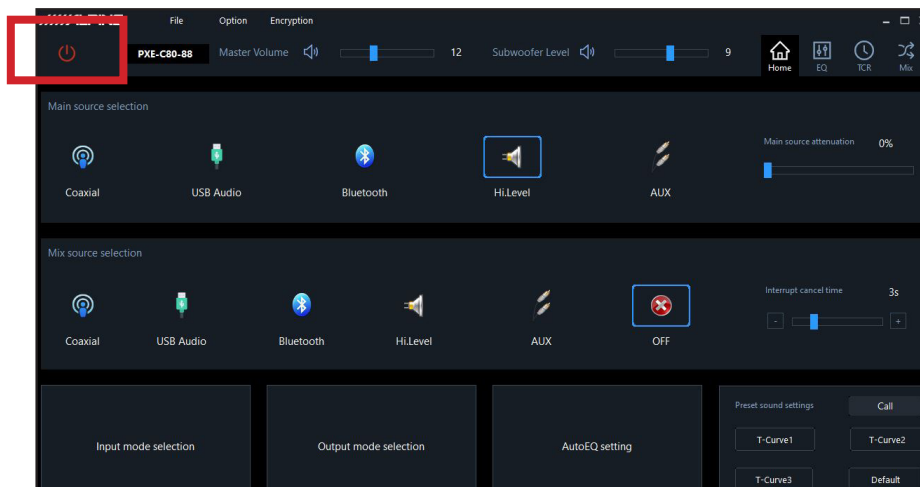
File Option Encryption

PXE-C80-88 Master Volume 12 Subwoofer Level 9

Home EQ TCR Mix

Main source selection

Coaxial USB Audio Bluetooth Hi.Level AUX

Main source attenuation 0%

Mix source selection

Coaxial USB Audio Bluetooth Hi.Level AUX OFF

Interrupt cancel time 3s

- +

Input mode selection

Output mode selection

AutoEQ setting

Preset sound settings Call

T-Curve1 T-Curve2

T-Curve3 Default